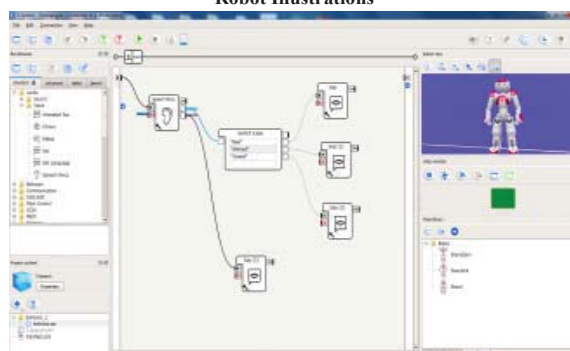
Robot Illustrations

Speech Reco.

Switch Case

"face"

"stomach"

"forward"

Say

Say (1)

Say (2)

Say (3)

Robot view

Box libraries

Project content

Posture library

StandZero

StandInit

Stand

Choregraphe

Properties

behavior.xar